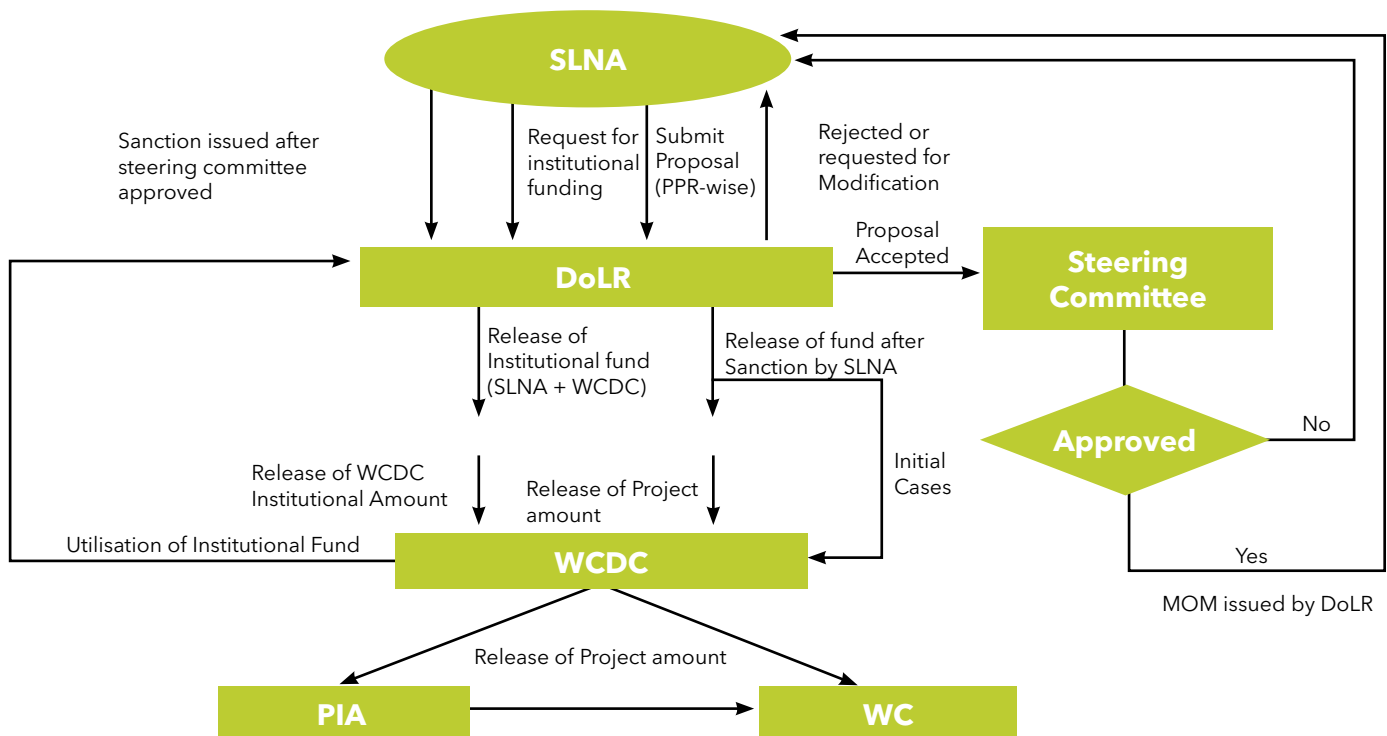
SLNA

Sanction issued after steering committee approved

Request for institutional funding

Submit Proposal (PPR-wise)

Rejected or requested for Modification

Proposal Accepted

DoLR

Steering Committee

Release of Institutional fund (SLNA + WCDC)

Release of fund after Sanction by SLNA

Approved

No

Initial Cases

Release of WCDC Institutional Amount

Release of Project amount

Utilisation of Institutional Fund

WCDC

Yes

MOM issued by DoLR

Release of Project amount

PIA

WC